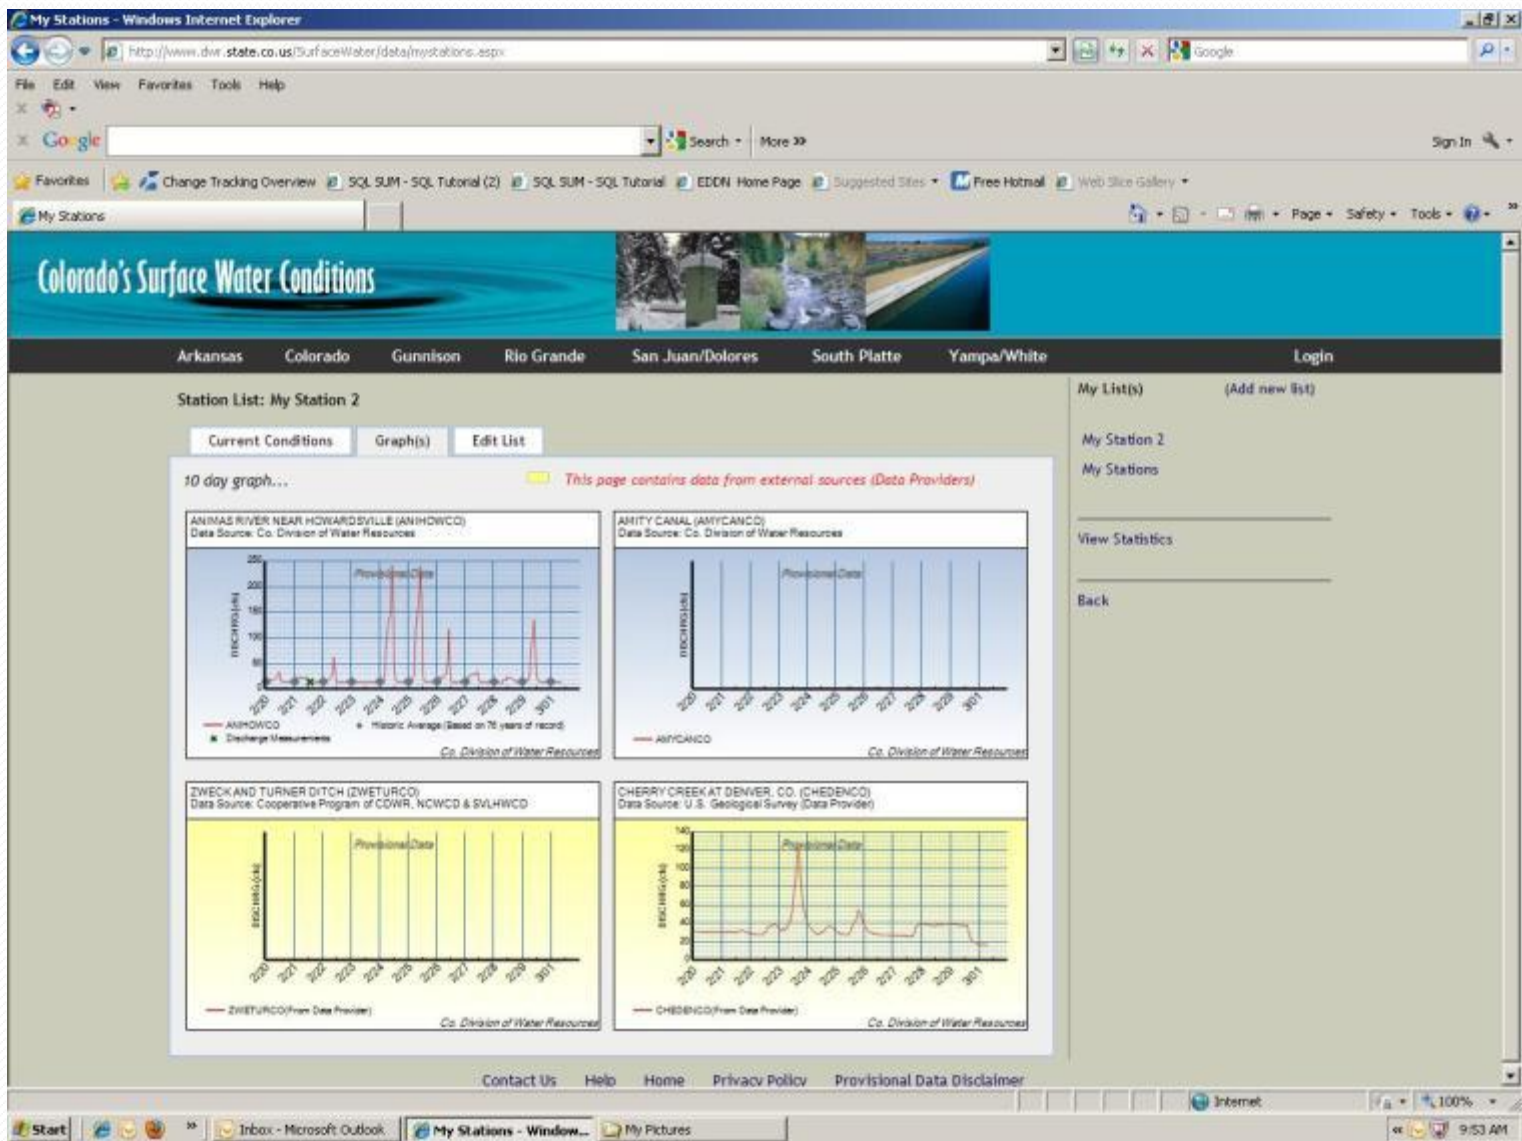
My Stations - Windows Internet Explorer

http://www.dwr.state.co.us/SurfaceWater/data/mystations.aspx

Google

File Edit View Favorites Tools Help

Google Search More »

Sign In

Favorites Change Tracking Overview SQL SUM - SQL Tutorial (2) SQL SUM - SQL Tutorial EDDN Home Page Suggested Sites Free Hotmail Web Slice Gallery

My Stations

Page Safety Tools

Colorado's Surface Water Conditions

Arkansas Colorado Gunnison Rio Grande San Juan/Dolores South Platte Yampa/White Login

Station List: My Station 2

Current Conditions Graph(s) Edit List

10 day graph...

This page contains data from external sources (Data Providers)

ANIMAS RIVER NEAR HOWARDSVILLE (ANIHOWCO)
Data Source: Co. Division of Water Resources

Provisional Data

DISCHARGE (cfs)

250 200 150 100 50 0

2/20 2/21 2/22 2/23 2/24 2/25 2/26 2/27 2/28 2/29 3/01

ANIHOWCO
Historic Average (Based on 76 years of record)
Discharge Measurements

Co. Division of Water Resources

AMITY CANAL (AMYCANCO)
Data Source: Co. Division of Water Resources

Provisional Data

DISCHARGE (cfs)

2/20 2/21 2/22 2/23 2/24 2/25 2/26 2/27 2/28 2/29 3/01

AMYCANCO

Co. Division of Water Resources

ZWECK AND TURNER DITCH (ZWETURCO)
Data Source: Cooperative Program of CDWR, NCWCD & SVLHWCD

Provisional Data

DISCHARGE (cfs)

2/20 2/21 2/22 2/23 2/24 2/25 2/26 2/27 2/28 2/29 3/01

ZWETURCO(From Data Provider)

Co. Division of Water Resources

CHERRY CREEK AT DENVER, CO. (CHEDENCO)
Data Source: U.S. Geological Survey (Data Provider)

Provisional Data

DISCHARGE (cfs)

140 120 100 80 60 40 20

2/20 2/21 2/22 2/23 2/24 2/25 2/26 2/27 2/28 2/29 3/01

CHEDENCO(From Data Provider)

Co. Division of Water Resources

My List(s) (Add new list)

My Station 2
My Stations

View Statistics

Back

Contact Us Help Home Privacy Policy Provisional Data Disclaimer

Internet 100%

Start Inbox - Microsoft Outlook My Stations - Window... My Pictures 9:53 AM